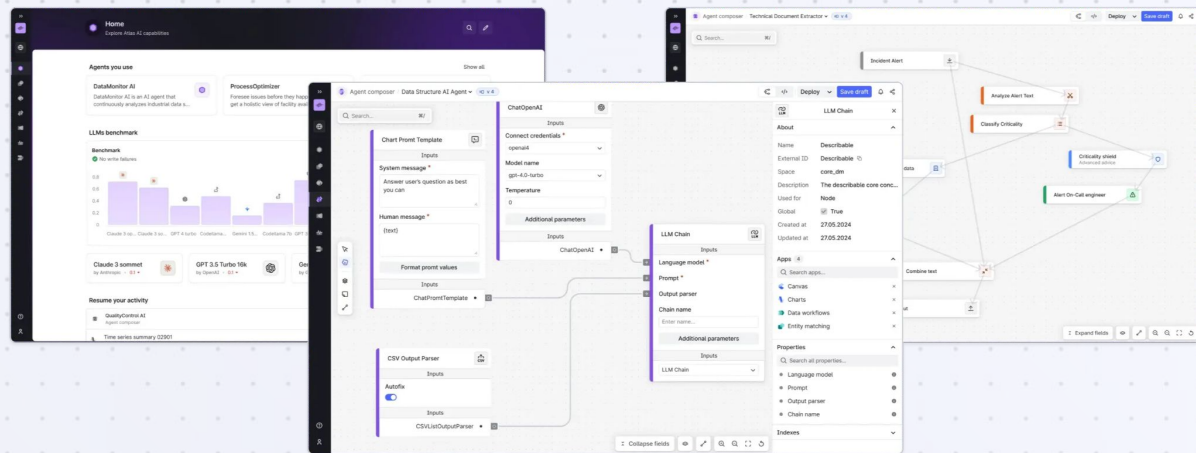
Home
Explore Atlas AI capabilities

Agents you use
Show all
DataMonitor AI
DataMonitor AI is an AI agent that continuously analyzes industrial data s...
ProcessOptimizer
Foresee issues before they happen get a holistic view of facility avail...

LLMs benchmark
Benchmark
No write failures
0.8
0.6
0.4
0.2
0.0
Claude 3 so... Claude 3 so... GPT 4 turbo Cotellama... Gemini 1.5... Cotellama 7b GPT 3...

Claude 3 sommet
by Anthropic
GPT 3.5 Turbo 16k
by OpenAI
Ge

Resume your activity
QualityControl AI
Agent composer
Time series summary 02901

Agent composer / Data Structure AI Agent
Deploy
Save draft
Search...

Chart Promt Template
Inputs
System message *
Answer user's question as best you can
Human message *
{text}
Format promt values
Inputs
ChatPromtTemplate

ChatOpenAI
Inputs
Connect credentials *
openai4
Model name
gpt-4.0-turbo
Temperature
0
Additional parameters
Inputs
ChatOpenAI

LLM Chain
Inputs
Language model *
Prompt *
Output parser
Chain name
Enter name...
Additional parameters
Inputs
LLM Chain

CSV Output Parser
Inputs
Autofix
Inputs
CSVListOutputParser

Collapse fields

LLM Chain
About
Name Describable
External ID Describable
Space core_dm
Description The describable core conc...
Used for Node
Global True
Created at 27.05.2024
Updated at 27.05.2024
Apps 4
Search apps...
Canvas
Charts
Data workflows
Entity matching
Properties
Search all properties...
Language model
Prompt
Output parser
Chain name
Indexes

Agent composer / Technical Document Extractor
Deploy
Save draft
Search...
Incident Alert
Analyze Alert Text
Classify Criticality
data
Criticality shield
Advanced advice
Alert On-Call engineer
Combine text
ut
Expand fields